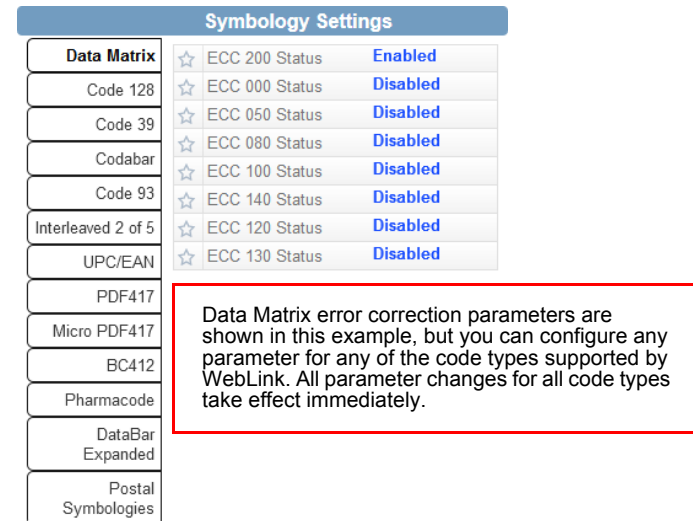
Symbology Settings

Data Matrix
Code 128
Code 39
Codabar
Code 93
Interleaved 2 of 5
UPC/EAN
PDF417
Micro PDF417
BC412
Pharmacode
DataBar Expanded
Postal Symbologies

| | | |
|---|---|---|
| ☆ | ECC 200 Status | Enabled |
| ☆ | ECC 000 Status | Disabled |
| ☆ | ECC 050 Status | Disabled |
| ☆ | ECC 080 Status | Disabled |
| ☆ | ECC 100 Status | Disabled |
| ☆ | ECC 140 Status | Disabled |
| ☆ | ECC 120 Status | Disabled |
| ☆ | ECC 130 Status | Disabled |

Data Matrix error correction parameters are shown in this example, but you can configure any parameter for any of the code types supported by WebLink. All parameter changes for all code types take effect immediately.